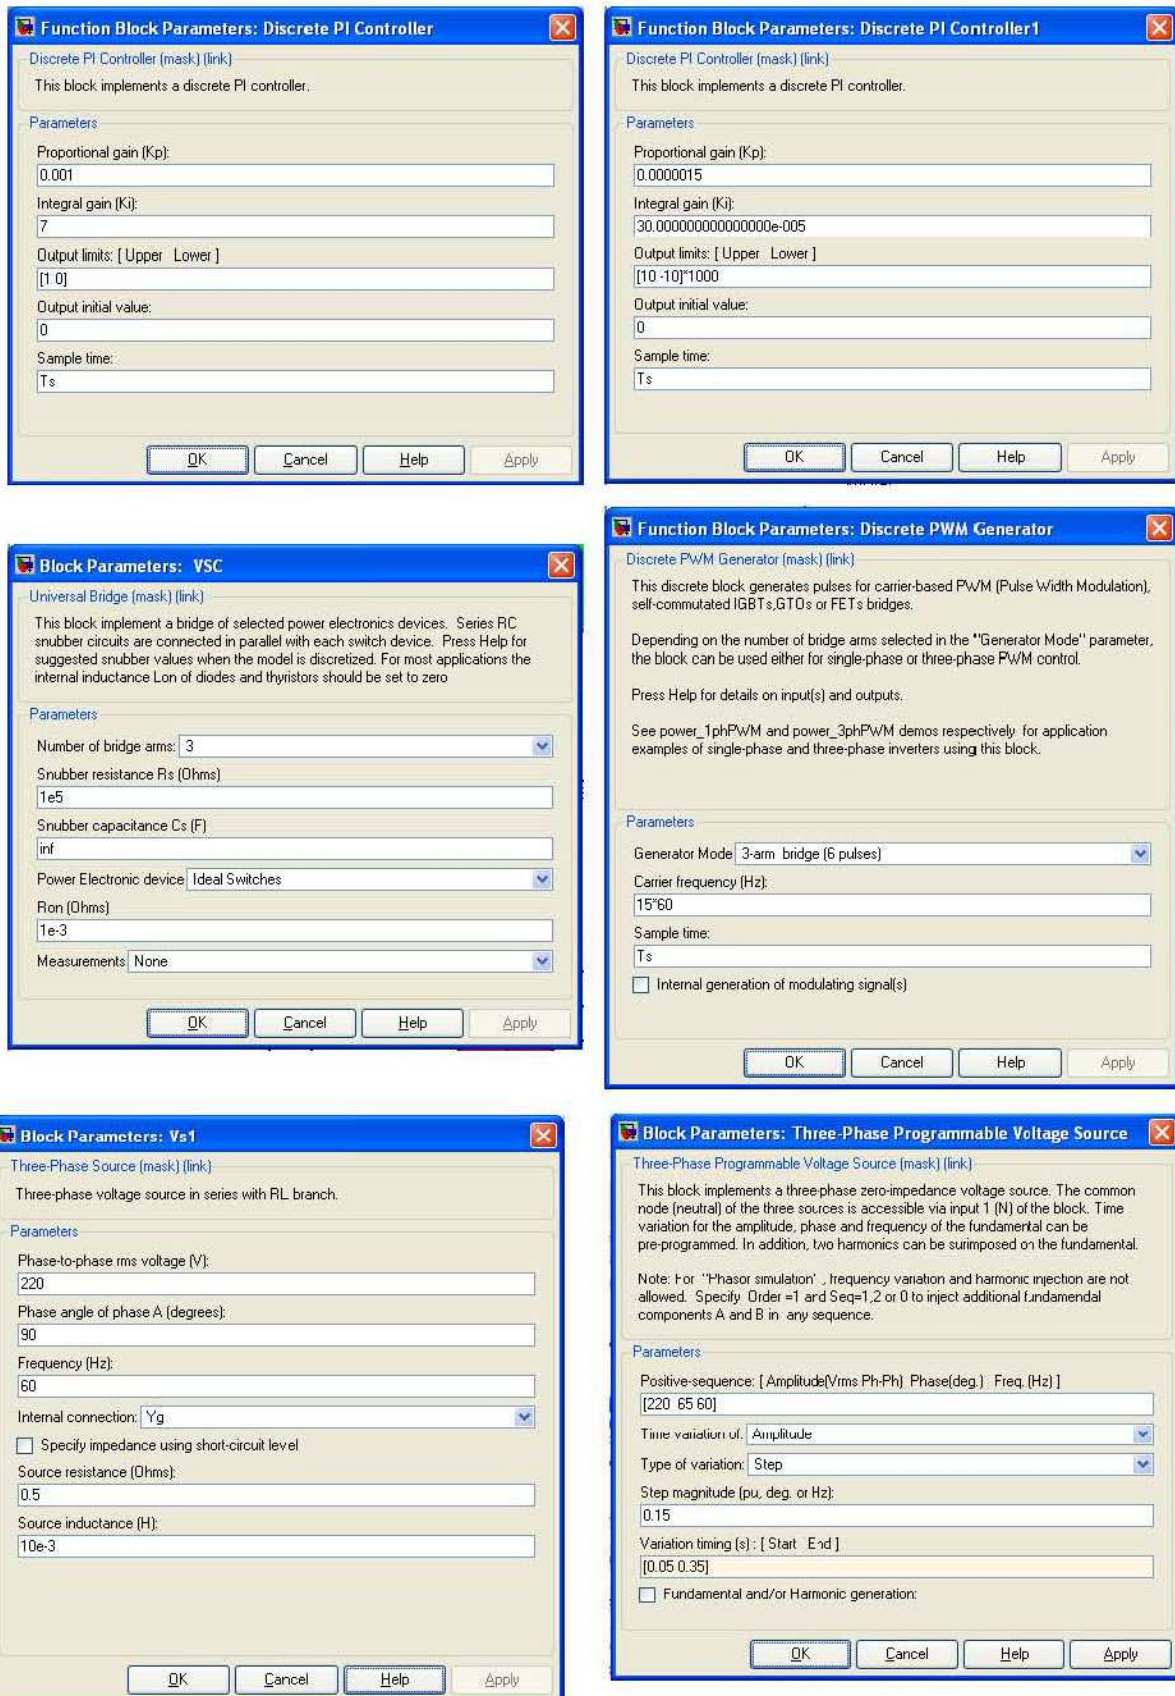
Function Block Parameters: Discrete PI Controller

Discrete PI Controller (mask) (link)

This block implements a discrete PI controller.

Parameters

Proportional gain (Kp):

0.001

Integral gain (Ki):

7

Output limits: [ Upper Lower ]

[1 0]

Output initial value:

0

Sample time:

Ts

OK Cancel Help Apply

Function Block Parameters: Discrete PI Controller1

Discrete PI Controller (mask) (link)

This block implements a discrete PI controller.

Parameters

Proportional gain (Kp):

0.0000015

Integral gain (Ki):

30.000000000000000e-005

Output limits: [ Upper Lower ]

[10 -10]*1000

Output initial value:

0

Sample time:

Ts

OK Cancel Help Apply

Block Parameters: VSC

Universal Bridge (mask) (link)

This block implement a bridge of selected power electronics devices. Series RC snubber circuits are connected in parallel with each switch device. Press Help for suggested snubber values when the model is discretized. For most applications the internal inductance Lon of diodes and thyristors should be set to zero

Parameters

Number of bridge arms: 3

Snubber resistance Rs (Ohms)

1e5

Snubber capacitance Cs (F)

inf

Power Electronic device Ideal Switches

Ron (Ohms)

1e-3

Measurements None

OK Cancel Help Apply

Function Block Parameters: Discrete PWM Generator

Discrete PWM Generator (mask) (link)

This discrete block generates pulses for carrier-based PWM (Pulse Width Modulation), self-commutated IGBTs,GTOs or FETs bridges.

Depending on the number of bridge arms selected in the "Generator Mode" parameter, the block can be used either for single-phase or three-phase PWM control.

Press Help for details on input(s) and outputs.

See power_1phPWM and power_3phPWM demos respectively for application examples of single-phase and three-phase inverters using this block.

Parameters

Generator Mode 3-arm bridge (6 pulses)

Carrier frequency (Hz):

15*60

Sample time:

Ts

Internal generation of modulating signal(s)

OK Cancel Help Apply

Block Parameters: Vs1

Three-Phase Source (mask) (link)

Three-phase voltage source in series with RL branch.

Parameters

Phase-to-phase rms voltage (V):

220

Phase angle of phase A (degrees):

90

Frequency (Hz):

60

Internal connection: Yg

Specify impedance using short-circuit level

Source resistance (Ohms):

0.5

Source inductance (H):

10e-3

OK Cancel Help Apply

Block Parameters: Three-Phase Programmable Voltage Source

Three-Phase Programmable Voltage Source (mask) (link)

This block implements a three-phase zero-impedance voltage source. The common node (neutral) of the three sources is accessible via input 1 (N) of the block. Time variation for the amplitude, phase and frequency of the fundamental can be pre-programmed. In addition, two harmonics can be surimposed on the fundamental.

Note: For "Phasor simulation" , frequency variation and harmonic injection are not allowed. Specify Order =1 and Seq=1,2 or 0 to inject additional fundamendal components A and B in any sequence.

Parameters

Positive-sequence: [ Amplitude(Vrms Ph-Ph) Phase(deg.) Freq. (Hz) ]

[220 65 60]

Time variation of: Amplitude

Type of variation: Step

Step magnitude (pu, deg. or Hz):

0.15

Variation timing (s) : [ Start End ]

[0.05 0.35]

Fundamental and/or Harmonic generation:

OK Cancel Help Apply